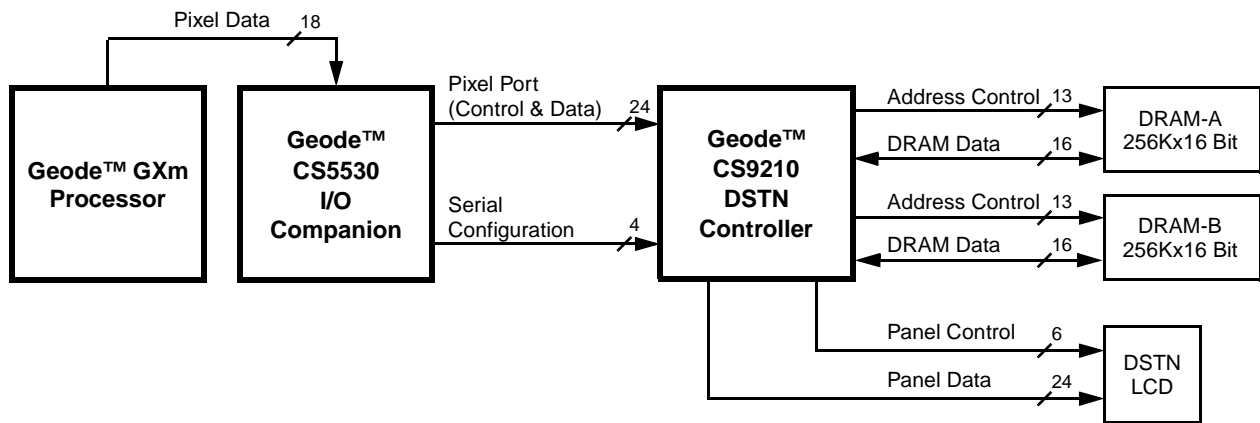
Pixel Data 18

Geode™ GXm Processor

Geode™ CS5530 I/O Companion

Pixel Port (Control & Data) 24

Serial Configuration 4

Geode™ CS9210 DSTN Controller

Address Control 13

DRAM Data 16

DRAM-A 256Kx16 Bit

Address Control 13

DRAM Data 16

DRAM-B 256Kx16 Bit

Panel Control 6

Panel Data 24

DSTN LCD